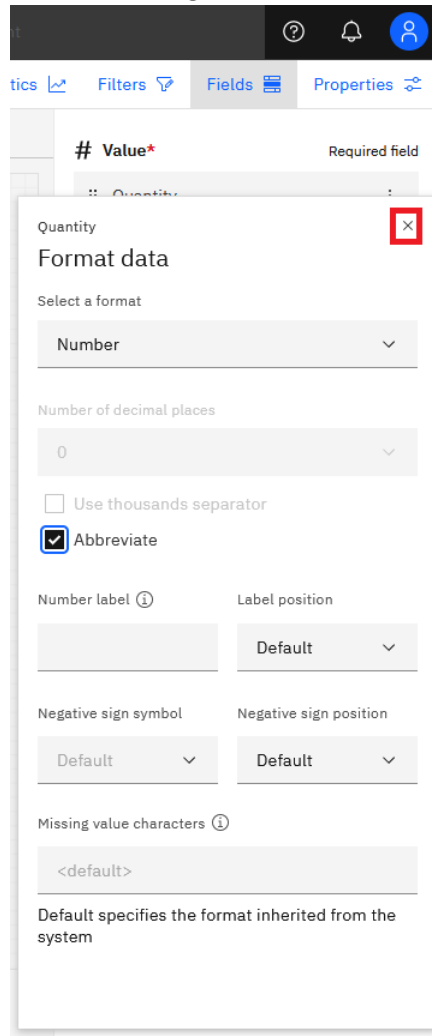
tics Filters Fields Properties

# Value*
Required field

Quantity

Quantity
Format data
×

Select a format
Number

Number of decimal places
0

Use thousands separator
Abbreviate

Number label
Label position
Default

Negative sign symbol
Negative sign position
Default
Default

Missing value characters
<default>

Default specifies the format inherited from the system